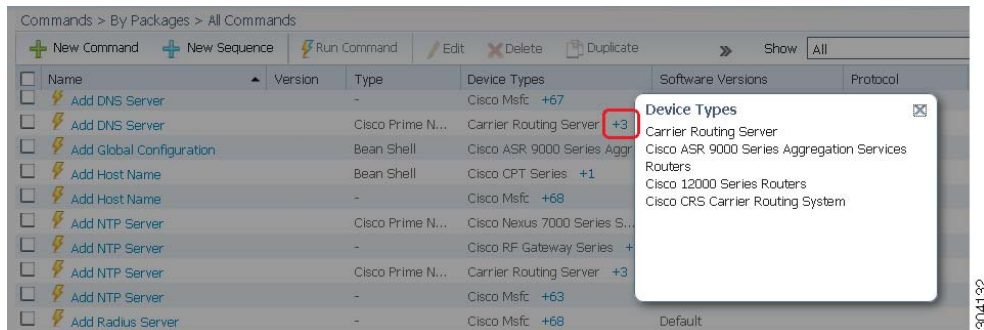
Commands > By Packages > All Commands

New Command | New Sequence | Run Command | Edit | Delete | Duplicate | » | Show | All

| Name | Version | Type | Device Types | Software Versions | Protocol |
|---|---|---|---|---|---|
| Add DNS Server | | - | Cisco Msfc +67 | | |
| Add DNS Server | | Cisco Prime N... | Carrier Routing Server +3 | | |
| Add Global Configuration | | Bean Shell | Cisco ASR 9000 Series Aggr | | |
| Add Host Name | | Bean Shell | Cisco CPT Series +1 | | |
| Add Host Name | | - | Cisco Msfc +68 | | |
| Add NTP Server | | Cisco Prime N... | Cisco Nexus 7000 Series S... | | |
| Add NTP Server | | - | Cisco RF Gateway Series + | | |
| Add NTP Server | | Cisco Prime N... | Carrier Routing Server +3 | | |
| Add NTP Server | | - | Cisco Msfc +63 | | |
| Add Radius Server | | - | Cisco Msfc +68 | Default | |

Device Types
Carrier Routing Server
Cisco ASR 9000 Series Aggregation Services Routers
Cisco 12000 Series Routers
Cisco CRS Carrier Routing System

304132